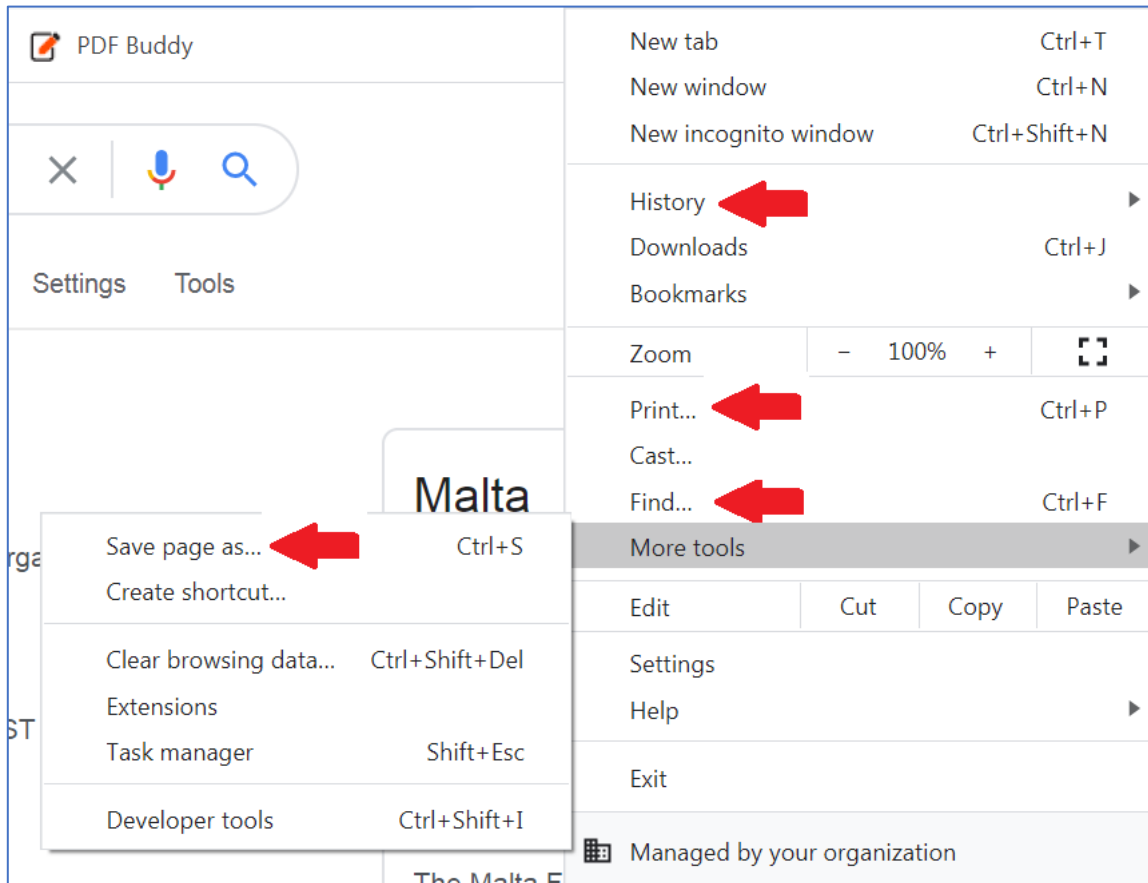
PDF Buddy

Settings Tools

Malta

rga

ST

The Malta F

Save page as... Ctrl+S
Create shortcut...

Clear browsing data... Ctrl+Shift+Del
Extensions
Task manager Shift+Esc

Developer tools Ctrl+Shift+I

New tab Ctrl+T
New window Ctrl+N
New incognito window Ctrl+Shift+N

History
Downloads Ctrl+J
Bookmarks

Zoom − 100% +

Print... Ctrl+P
Cast...
Find... Ctrl+F
More tools

Edit Cut Copy Paste

Settings
Help

Exit

Managed by your organization